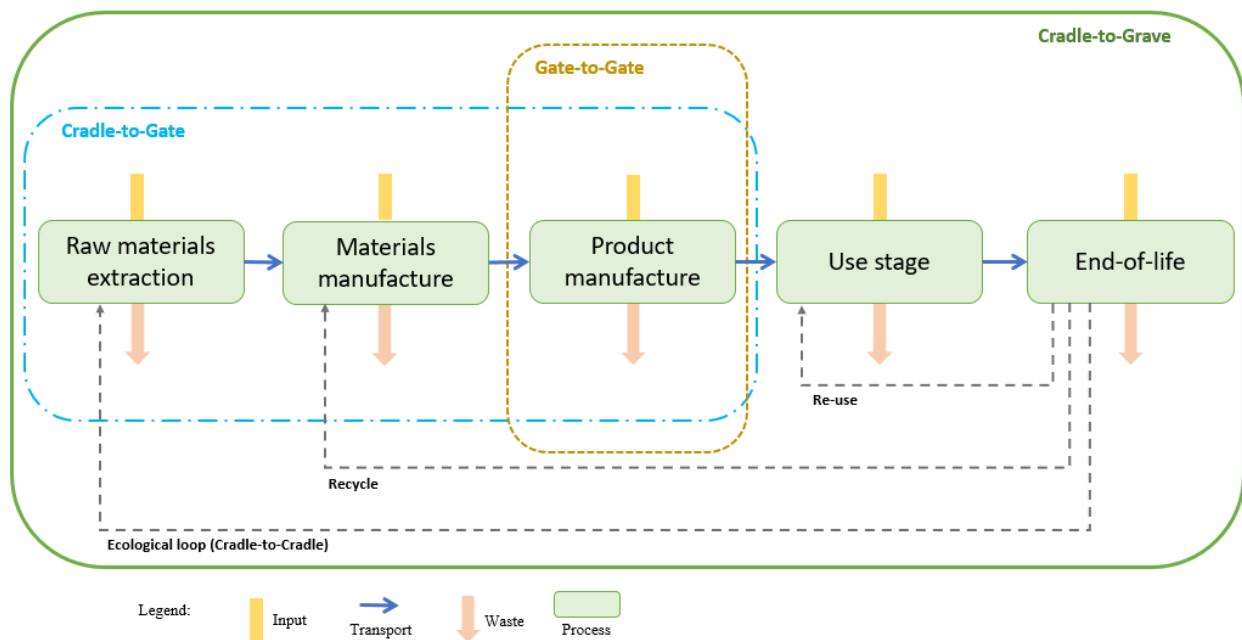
Cradle-to-Grave

Gate-to-Gate

Cradle-to-Gate

Raw materials extraction

Materials manufacture

Product manufacture

Use stage

End-of-life

Re-use

Recycle

Ecological loop (Cradle-to-Cradle)

Legend: Input Transport Waste Process